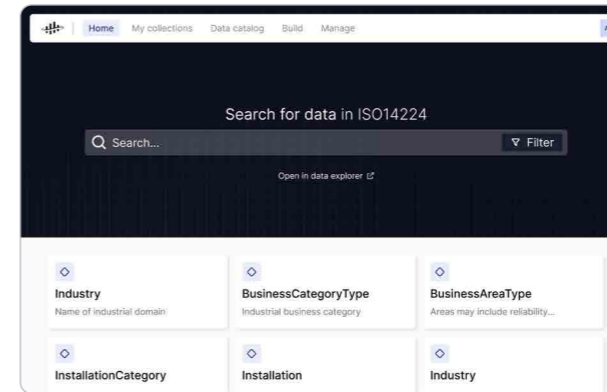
Home My collections Data catalog Build Manage

Search for data in ISO14224

Search...

Filter

Open in data explorer

Industry
Name of industrial domain

BusinessCategoryType
Industrial business category

BusinessAreaType
Areas may include reliability...

InstallationCategory

Installation

Industry